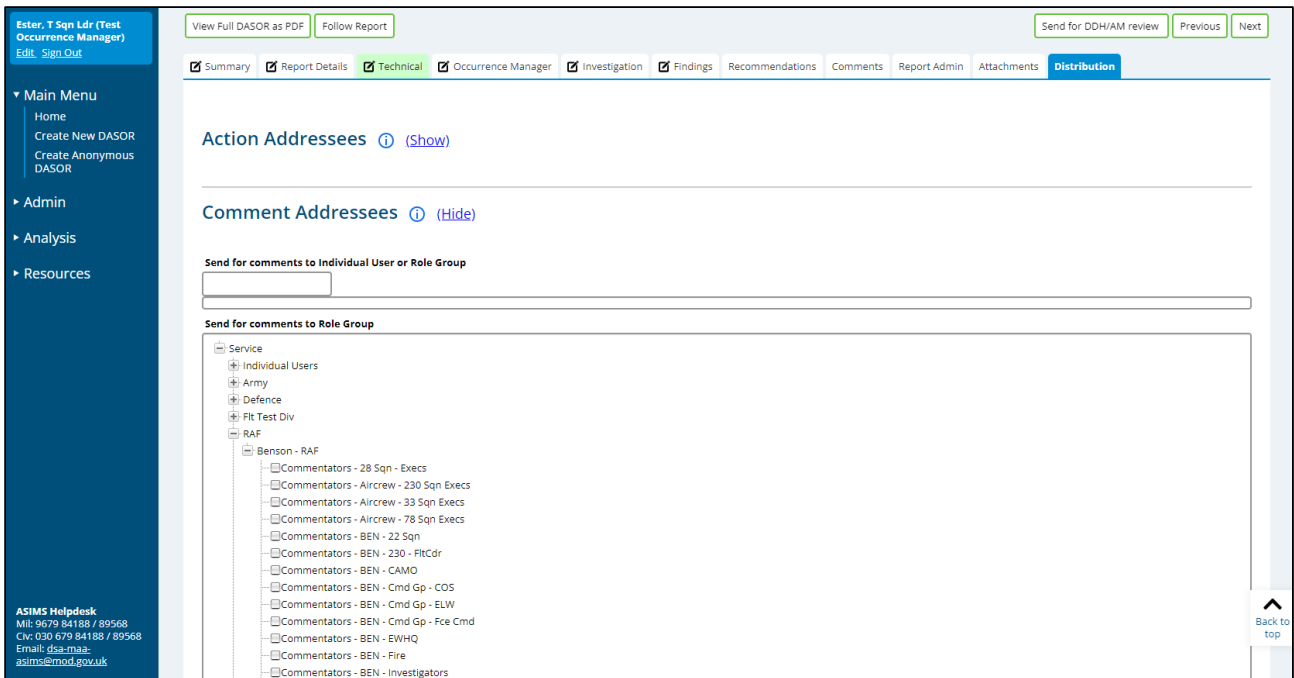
Ester, T Sqn Ldr (Test Occurrence Manager)
Edit Sign Out

▾ Main Menu
Home
Create New DASOR
Create Anonymous DASOR

▸ Admin

▸ Analysis

▸ Resources

ASIMS Helpdesk
Mil: 9679 84188 / 89568
Civ: 030 679 84188 / 89568
Email: dsa-maa-asims@mod.gov.uk

View Full DASOR as PDF
Follow Report
Send for DDH/AM review
Previous
Next

Summary | Report Details | Technical | Occurrence Manager | Investigation | Findings | Recommendations | Comments | Report Admin | Attachments | Distribution

Action Addressees (Show)

Comment Addressees (Hide)

Send for comments to Individual User or Role Group

Send for comments to Role Group

Service
Individual Users
Army
Defence
Flt Test Div
RAF
Benson - RAF
Commentators - 28 Sqn - Execs
Commentators - Aircrew - 230 Sqn Execs
Commentators - Aircrew - 33 Sqn Execs
Commentators - Aircrew - 78 Sqn Execs
Commentators - BEN - 22 Sqn
Commentators - BEN - 230 - FltCdr
Commentators - BEN - CAMO
Commentators - BEN - Cmd Gp - COS
Commentators - BEN - Cmd Gp - ELW
Commentators - BEN - Cmd Gp - Fce Cmd
Commentators - BEN - EWHQ
Commentators - BEN - Fire
Commentators - BEN - Investigators

Back to top